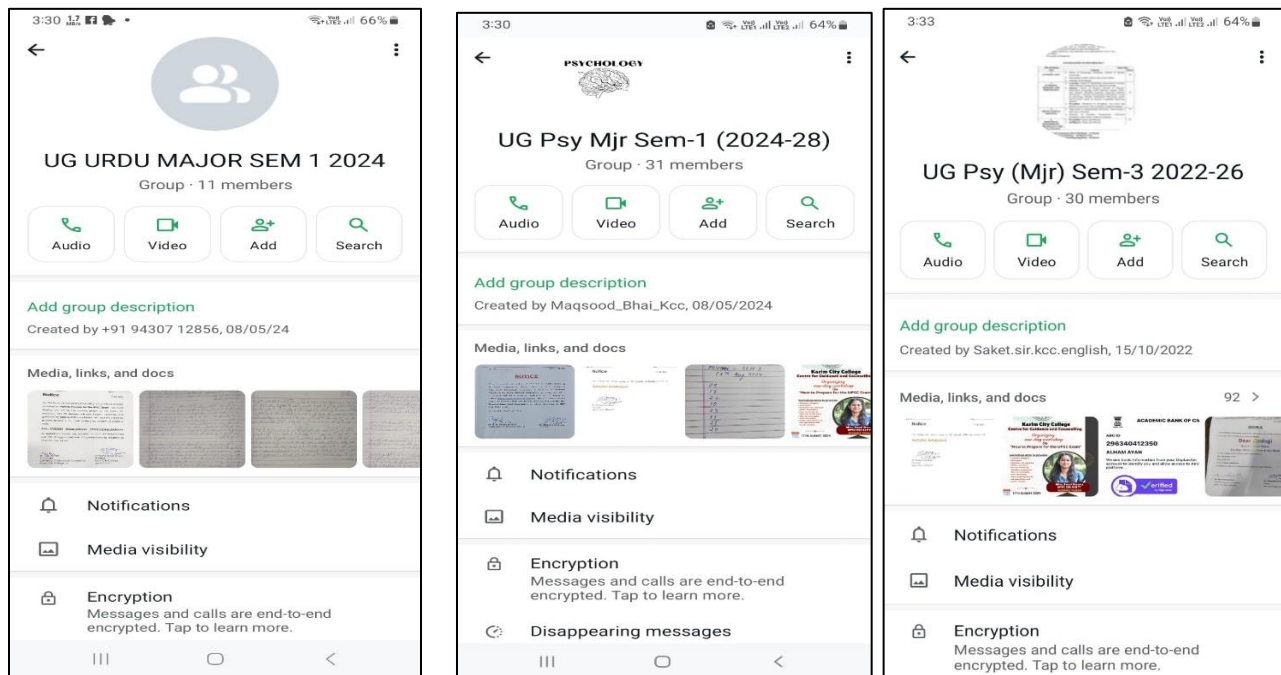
3:30 66%

UG URDU MAJOR SEM 1 2024
Group · 11 members

Audio Video Add Search

Add group description
Created by +91 94307 12856, 08/05/24

Media, links, and docs

Notifications

Media visibility

Encryption
Messages and calls are end-to-end encrypted. Tap to learn more.

3:30 64%

PSYCHOLOGY

UG Psy Mjr Sem-1 (2024-28)
Group · 31 members

Audio Video Add Search

Add group description
Created by Maqsood_Bhai_Kcc, 08/05/2024

Media, links, and docs

NOTICE

Karim City College

Notifications

Media visibility

Encryption
Messages and calls are end-to-end encrypted. Tap to learn more.

Disappearing messages

3:33 64%

UG Psy (Mjr) Sem-3 2022-26
Group · 30 members

Audio Video Add Search

Add group description
Created by Saket.sir.kcc.english, 15/10/2022

Media, links, and docs 92 >

Karim City College

ACADEMIC BANK OF CR

296340412350

ALMAS AYAN

Verified

Notifications

Media visibility

Encryption
Messages and calls are end-to-end encrypted. Tap to learn more.